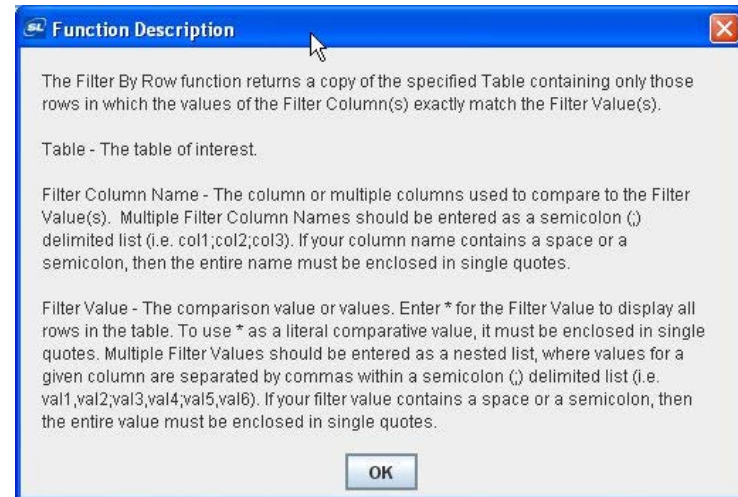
Function Description

The Filter By Row function returns a copy of the specified Table containing only those rows in which the values of the Filter Column(s) exactly match the Filter Value(s).

Table - The table of interest.

Filter Column Name - The column or multiple columns used to compare to the Filter Value(s). Multiple Filter Column Names should be entered as a semicolon (;) delimited list (i.e. col1;col2;col3). If your column name contains a space or a semicolon, then the entire name must be enclosed in single quotes.

Filter Value - The comparison value or values. Enter * for the Filter Value to display all rows in the table. To use * as a literal comparative value, it must be enclosed in single quotes. Multiple Filter Values should be entered as a nested list, where values for a given column are separated by commas within a semicolon (;) delimited list (i.e. val1,val2;val3,val4;val5,val6). If your filter value contains a space or a semicolon, then the entire value must be enclosed in single quotes.

OK